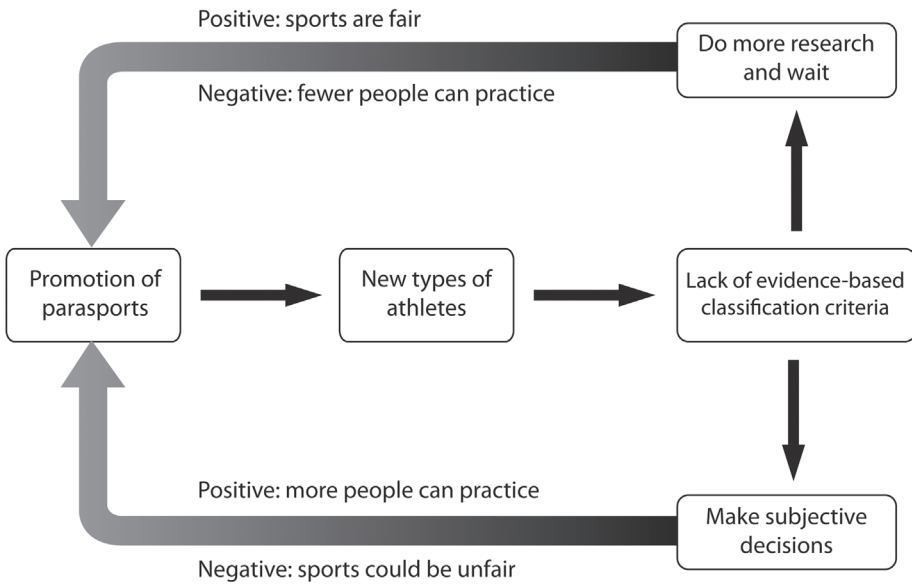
Positive: sports are fair

Do more research and wait

Negative: fewer people can practice

Promotion of parasports

New types of athletes

Lack of evidence-based classification criteria

Positive: more people can practice

Make subjective decisions

Negative: sports could be unfair